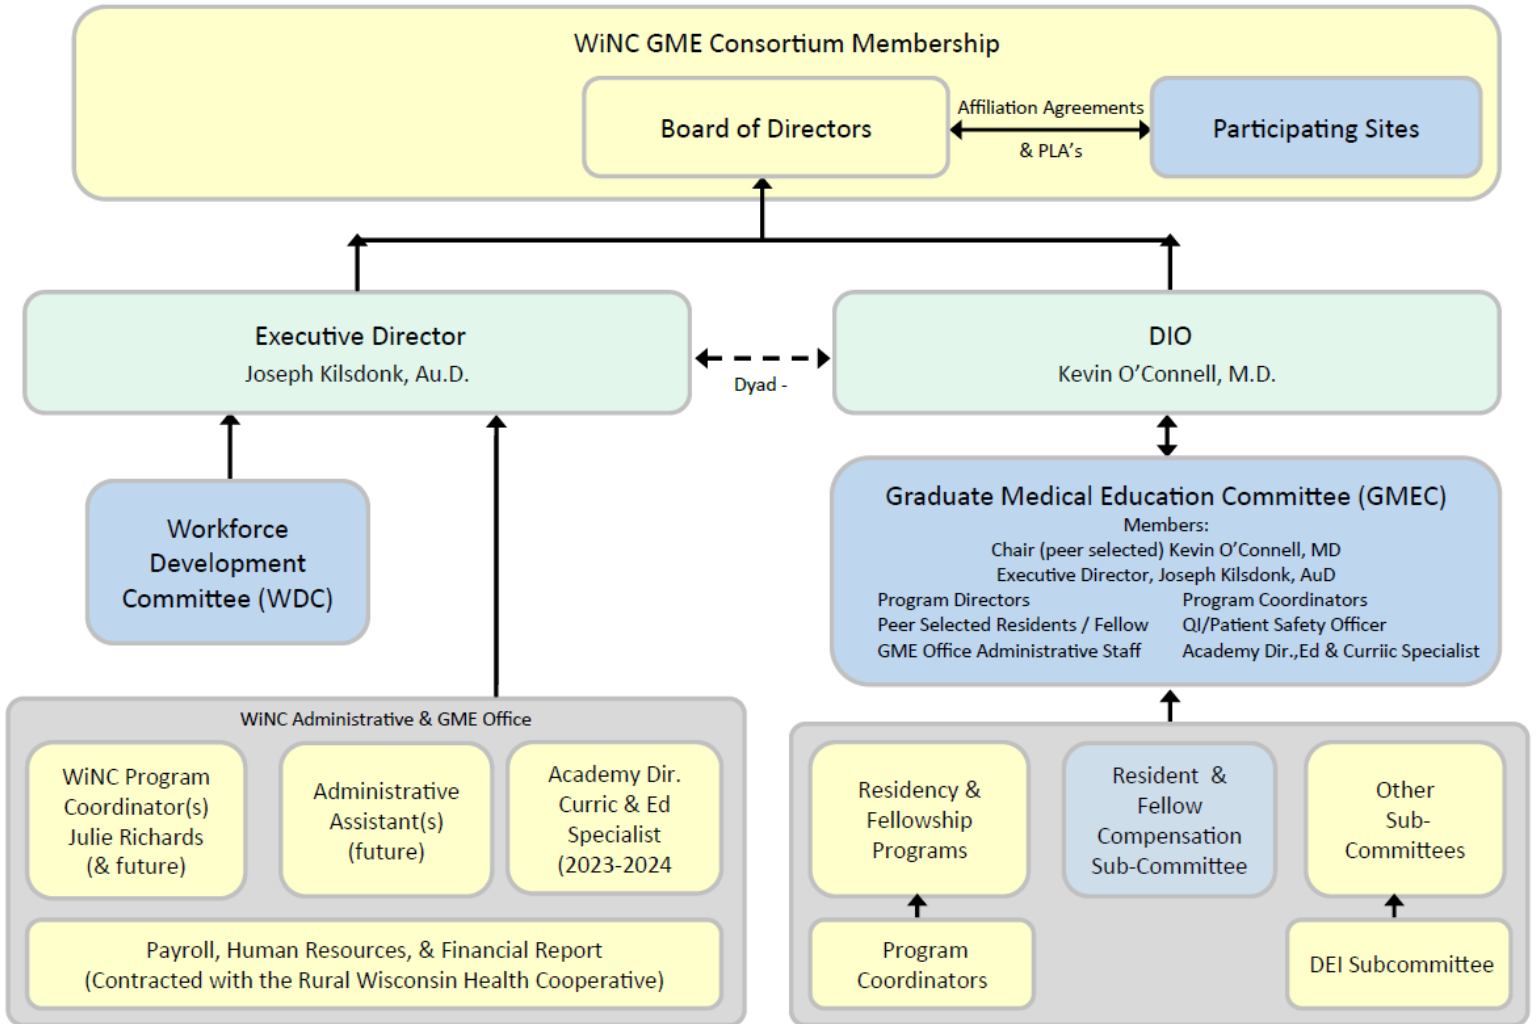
WiNC GME Consortium Membership

Board of Directors

Affiliation Agreements & PLA's

Participating Sites

Executive Director
Joseph Kilsdonk, Au.D.

Dyad -

DIO
Kevin O'Connell, M.D.

Workforce Development Committee (WDC)

Graduate Medical Education Committee (GMEC)
Members:
Chair (peer selected) Kevin O'Connell, MD
Executive Director, Joseph Kilsdonk, AuD
Program Directors
Peer Selected Residents / Fellow
GME Office Administrative Staff
Program Coordinators
QI/Patient Safety Officer
Academy Dir.,Ed & Curriic Specialist

WiNC Administrative & GME Office

WiNC Program Coordinator(s) Julie Richards (& future)

Administrative Assistant(s) (future)

Academy Dir. Curric & Ed Specialist (2023-2024

Payroll, Human Resources, & Financial Report (Contracted with the Rural Wisconsin Health Cooperative)

Residency & Fellowship Programs

Resident & Fellow Compensation Sub-Committee

Other Sub-Committees

Program Coordinators

DEI Subcommittee